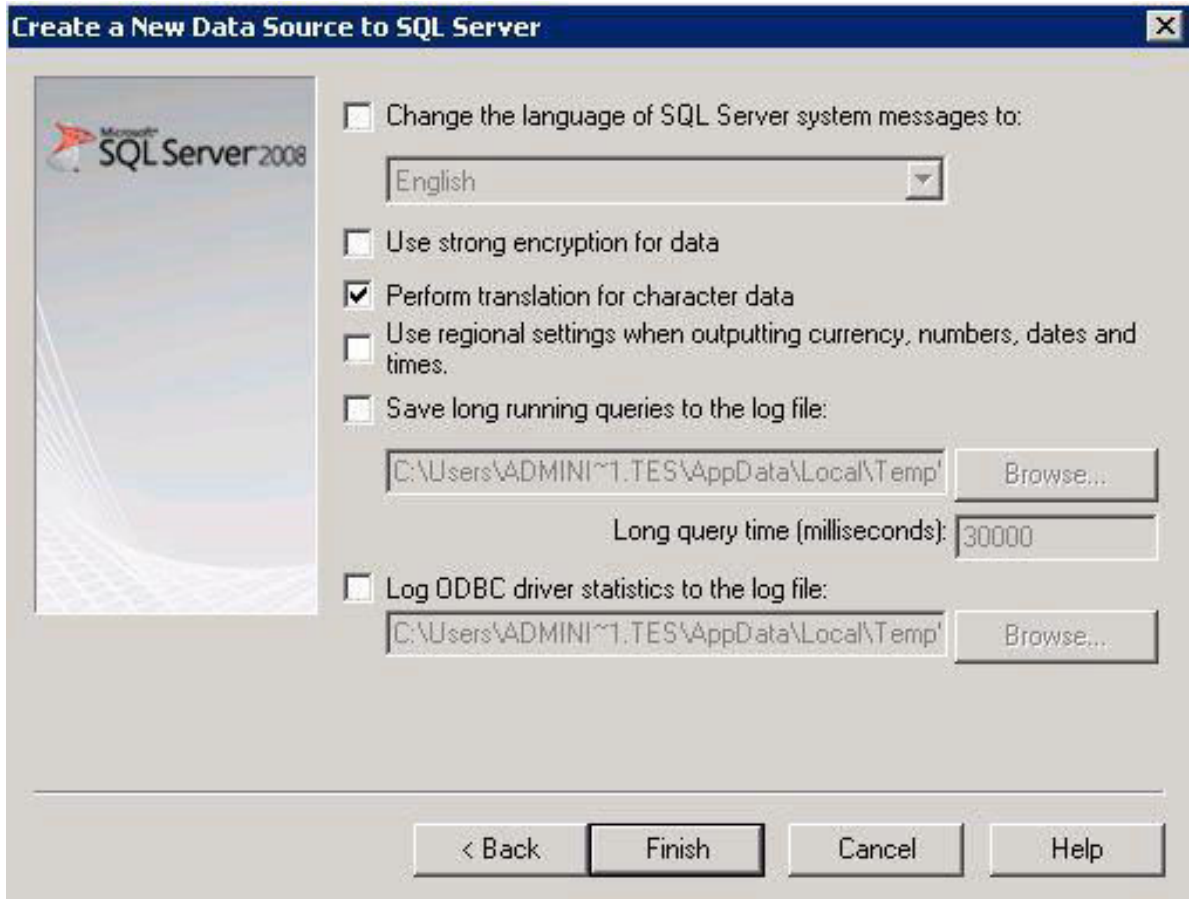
Create a New Data Source to SQL Server

Microsoft SQL Server 2008

Change the language of SQL Server system messages to:

English

Use strong encryption for data

Perform translation for character data

Use regional settings when outputting currency, numbers, dates and times.

Save long running queries to the log file:

C:\Users\ADMINI~1.TES\AppData\Local\Temp'

Browse...

Long query time (milliseconds): 30000

Log ODBC driver statistics to the log file:

C:\Users\ADMINI~1.TES\AppData\Local\Temp'

Browse...

< Back

Finish

Cancel

Help